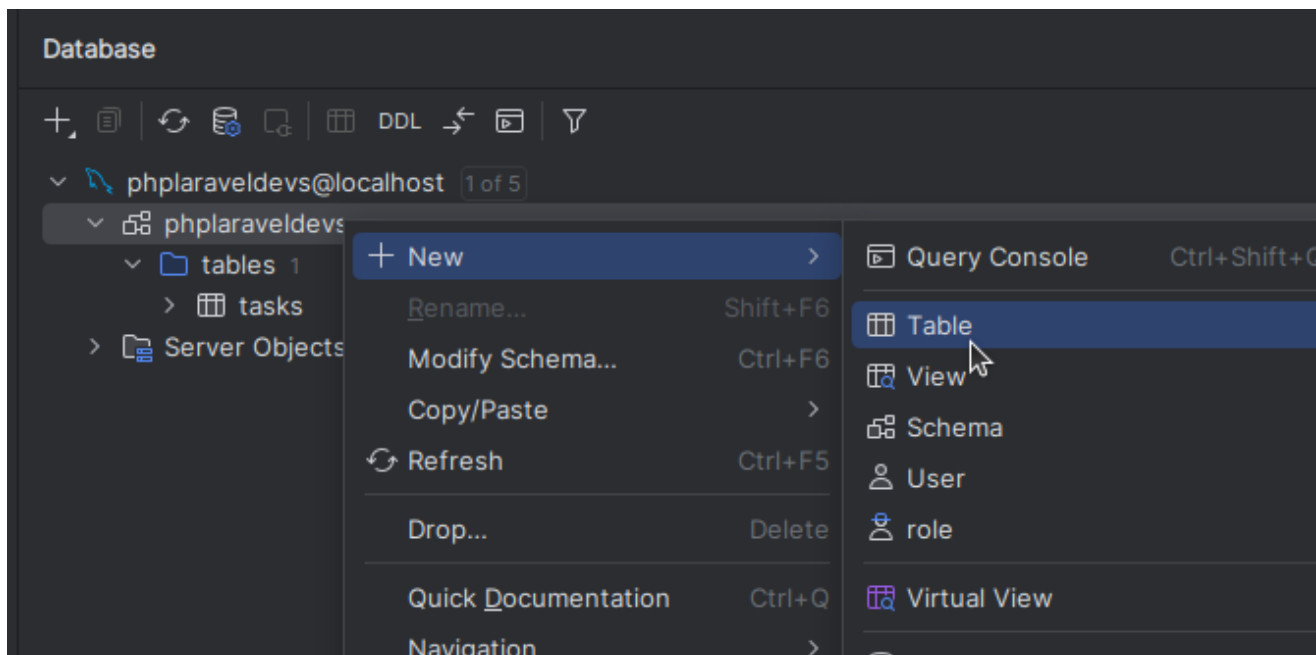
Database

DDL

phplaraveldevs@localhost 1 of 5
phplaraveldevs
tables 1
tasks
Server Objects

New
Rename... Shift+F6
Modify Schema... Ctrl+F6
Copy/Paste
Refresh Ctrl+F5
Drop... Delete
Quick Documentation Ctrl+Q
Navigation

Query Console Ctrl+Shift+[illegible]
Table
View
Schema
User
role
Virtual View